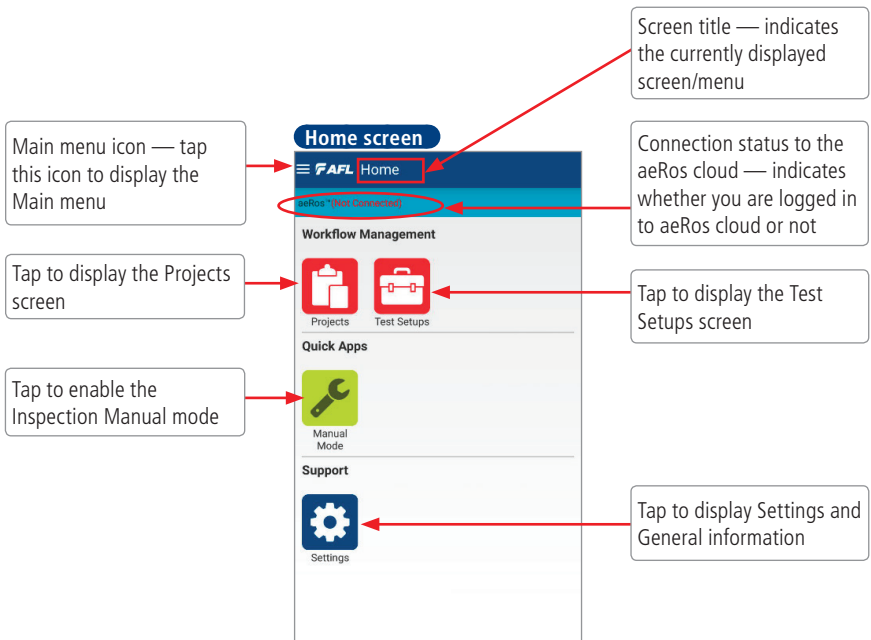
Screen title — indicates the currently displayed screen/menu

Main menu icon — tap this icon to display the Main menu

Home screen

AFL Home

aeRos™(Not Connected)

Connection status to the aeRos cloud — indicates whether you are logged in to aeRos cloud or not

Workflow Management

Tap to display the Projects screen

Projects

Test Setups

Tap to display the Test Setups screen

Quick Apps

Tap to enable the Inspection Manual mode

Manual Mode

Support

Settings

Tap to display Settings and General information